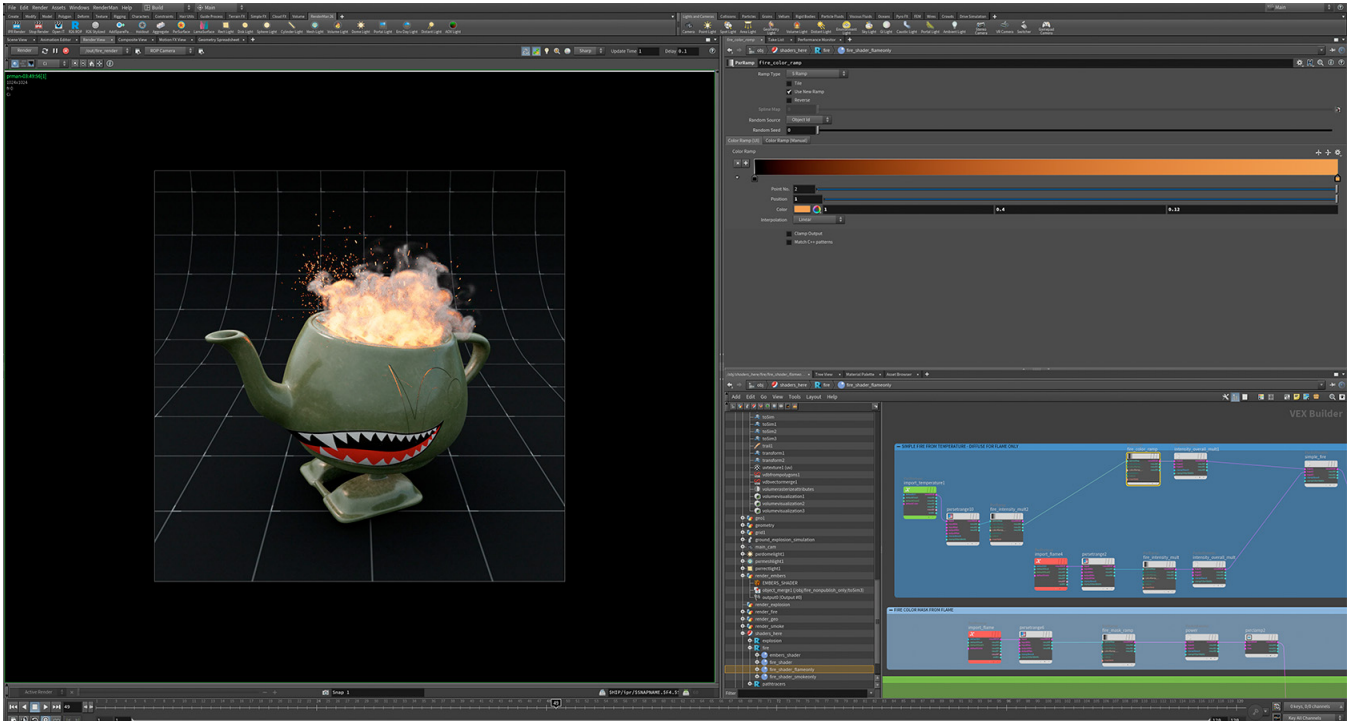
File Edit Render Assets Windows RenderMan Help

Build

Main

Render

PxrRamp fire_color_ramp

Ramp Type

Use New Ramp

Reverse

Random Source Object Id

Random Seed 0

Color Ramp

Point No. 2

Position 1

Color 1 0.4 0.12

Interpolation Linear

Clamp Output

Match C++ patterns

obj shaders_here fire fire_shader_flameonly

Add Edit Go View Tools Layout Help

VEX Builder

SIMPLE FIRE FROM TEMPERATURE - DIFFUSE FOR FLAME ONLY

import_temperature

fire_color_ramp

intensity_overall_mult

pxrsurface

import_flame

FIRE COLOR MASK FROM FLAME

fire_mask_ramp

render_embers

render_explosion

render_fire

render_gas

render_smoke

shaders_here

explosion

fire

embers_shader

fire_shader

fire_shader_flameonly

fire_shader_smokeonly

pathtracers

main_cam

Snap 1

Active Render